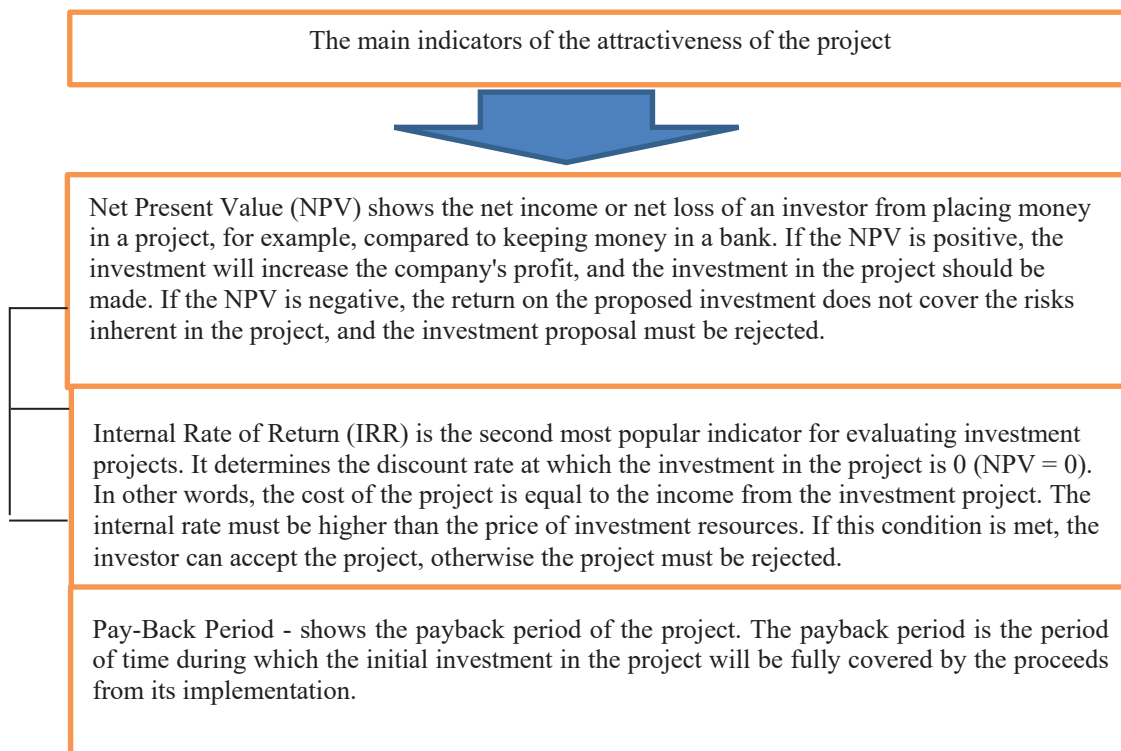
The main indicators of the attractiveness of the project

Net Present Value (NPV) shows the net income or net loss of an investor from placing money in a project, for example, compared to keeping money in a bank. If the NPV is positive, the investment will increase the company's profit, and the investment in the project should be made. If the NPV is negative, the return on the proposed investment does not cover the risks inherent in the project, and the investment proposal must be rejected.

Internal Rate of Return (IRR) is the second most popular indicator for evaluating investment projects. It determines the discount rate at which the investment in the project is 0 (NPV = 0). In other words, the cost of the project is equal to the income from the investment project. The internal rate must be higher than the price of investment resources. If this condition is met, the investor can accept the project, otherwise the project must be rejected.

Pay-Back Period - shows the payback period of the project. The payback period is the period of time during which the initial investment in the project will be fully covered by the proceeds from its implementation.